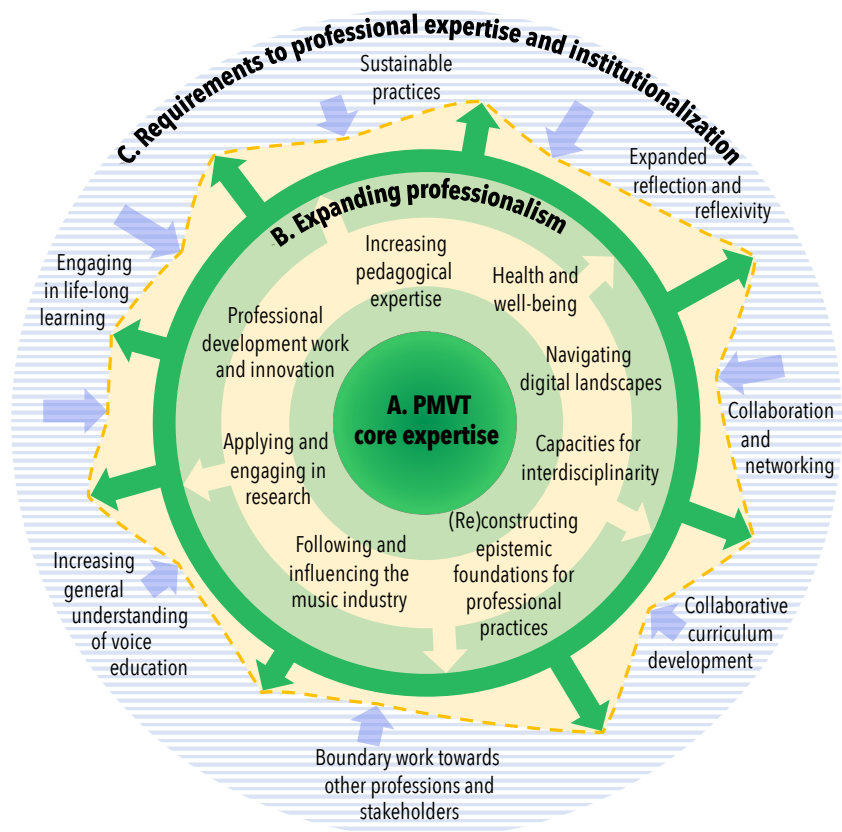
C. Requirements to professional expertise and institutionalization

Sustainable practices

Expanded reflection and reflexivity

Engaging in life-long learning

Collaboration and networking

Increasing general understanding of voice education

Collaborative curriculum development

Boundary work towards other professions and stakeholders

B. Expanding professionalism

Increasing pedagogical expertise

Health and well-being

Professional development work and innovation

Navigating digital landscapes

A. PMVT core expertise

Applying and engaging in research

Capacities for interdisciplinarity

Following and influencing the music industry

(Re)constructing epistemic foundations for professional practices